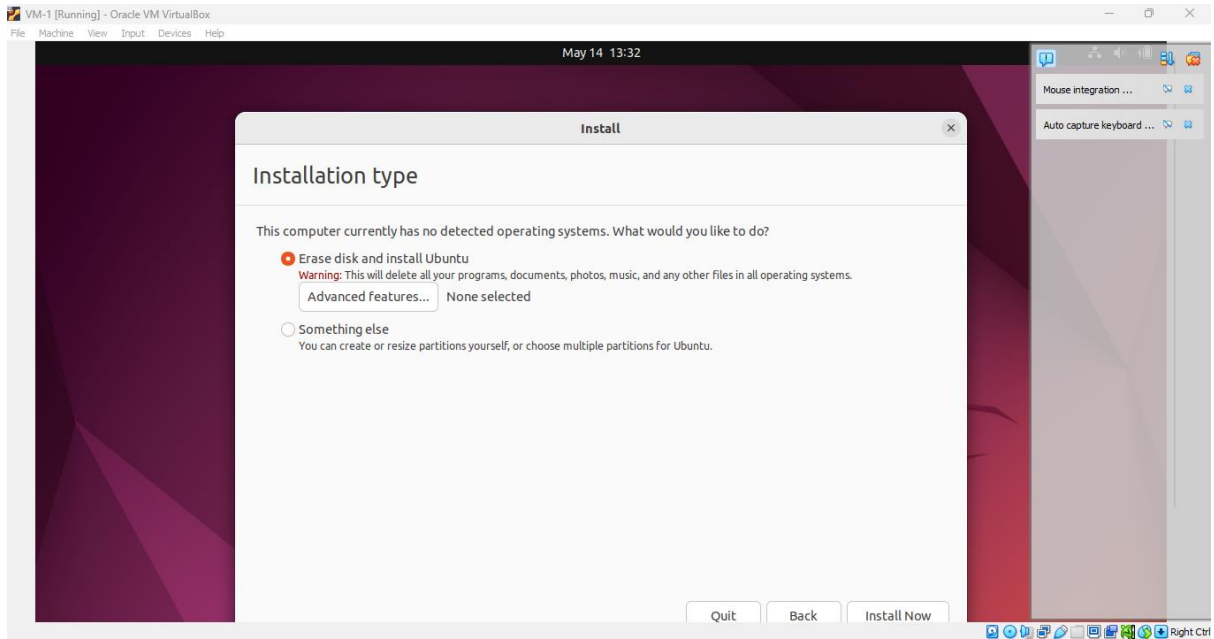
VM-1 [Running] - Oracle VM VirtualBox
File Machine View Input Devices Help

May 14 13:32

Mouse integration ...
Auto capture keyboard ...

Install

Installation type

This computer currently has no detected operating systems. What would you like to do?

Erase disk and install Ubuntu
Warning: This will delete all your programs, documents, photos, music, and any other files in all operating systems.
Advanced features... None selected

Something else
You can create or resize partitions yourself, or choose multiple partitions for Ubuntu.

Quit Back Install Now

Right Ctrl